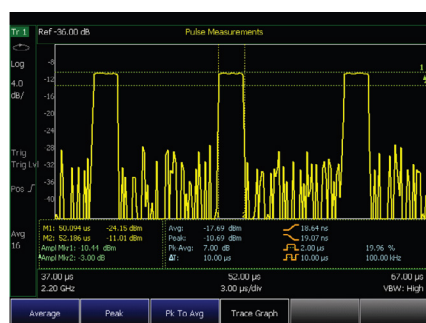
Tr 1
Ref -36.00 dB
Pulse Measurements
Log
4.0
dB/
-8
-12
-16
-20
-24
-28
-32
-36
-40
-44
-48
-52
1
Trig
Trig Lvl
Pos
Avg
16

M1: 50.094 us -24.15 dBm
M2: 52.186 us -11.01 dBm
Ampl Mkr1: 10.44 dBm
Ampl Mkr2: -3.00 dB
Avg: -17.69 dBm
Peak: -10.69 dBm
Pk-Avg: 7.00 dB
ΔT: 10.00 us
18.64 ns
19.07 ns
2.00 μs
10.00 μs
19.96 %
100.00 kHz

37.00 μs
2.20 GHz
52.00 μs
15.00 μs/div
67.00 μs
VBW: High

Average
Peak
Pk To Avg
Trace Graph